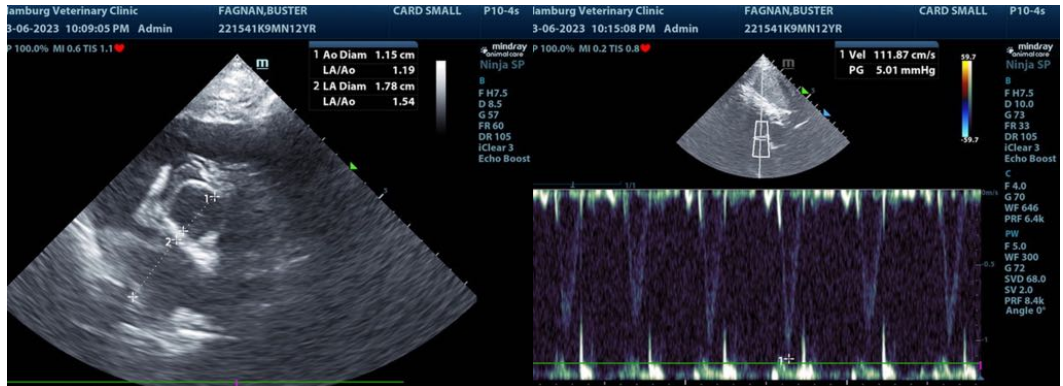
lamburg Veterinary Clinic FAGNAN,BUSTER CARD SMALL P10-4s
3-06-2023 10:09:05 PM Admin 221541K9MN12YR
P 100.0% MI 0.6 TIS 1.1
1 Ao Diam 1.15 cm
LA/Ao 1.19
2 LA Diam 1.78 cm
LA/Ao 1.54
mindray animal care
Ninja SP
B
F H7.5
D 8.5
G 57
FR 60
DR 105
iClear 3
Echo Boost
1
2

lamburg Veterinary Clinic FAGNAN,BUSTER CARD SMALL P10-4s
3-06-2023 10:15:08 PM Admin 221541K9MN12YR
P 100.0% MI 0.2 TIS 0.8
1 Vel 111.87 cm/s
PG 5.01 mmHg
59.7
-59.7
mindray animal care
Ninja SP
B
F H7.5
D 10.0
G 73
FR 33
DR 105
iClear 3
Echo Boost
C
F 4.0
G 70
WF 646
PRF 6.4k
PW
F 5.0
WF 300
G 72
SVD 68.0
SV 2.0
PRF 8.4k
Angle 0°
m/s
-0.5
-1
1